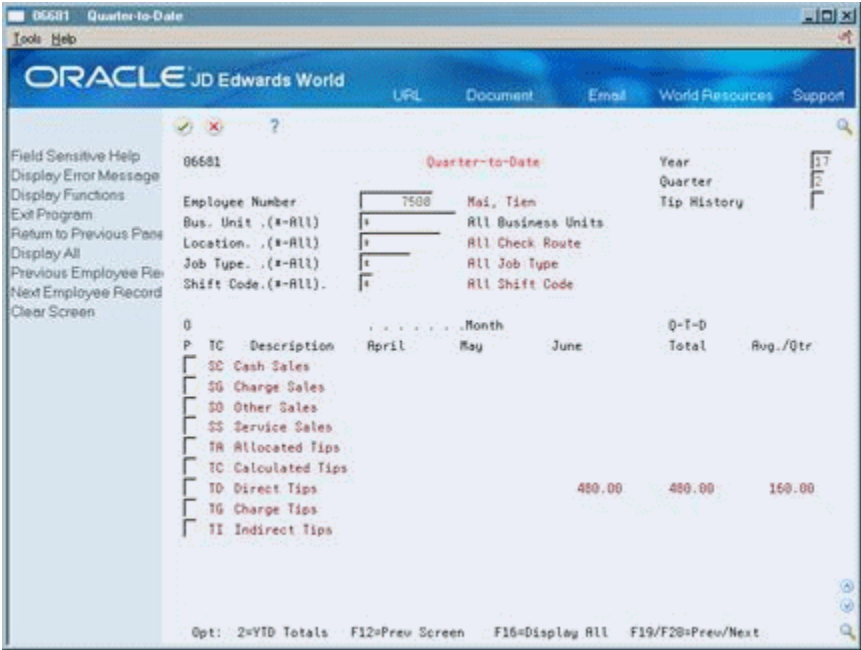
06681 Quarter-to-Date
Tools Help

ORACLE JD Edwards World
URL Document Email World Resources Support

?

Field Sensitive Help
Display Error Message
Display Functions
Exit Program
Return to Previous Pane
Display All
Previous Employee Re
Next Employee Record
Clear Screen

06681 Quarter-to-Date Year 17
Quarter 2
Employee Number 7500 Mai, Tien Tip History
Bus. Unit .(*=All) * All Business Units
Location. .(*=All) * All Check Route
Job Type. .(*=All) * All Job Type
Shift Code.(*=All). * All Shift Code

| O P | TC | Description | April | May | June | Q-T-D Total | Avg./Qtr |
|---|---|---|---|---|---|---|---|
| | SC | Cash Sales | | | | | |
| | SG | Charge Sales | | | | | |
| | SO | Other Sales | | | | | |
| | SS | Service Sales | | | | | |
| | TA | Allocated Tips | | | | | |
| | TC | Calculated Tips | | | | | |
| | TD | Direct Tips | | | 480.00 | 480.00 | 160.00 |
| | TG | Charge Tips | | | | | |
| | TI | Indirect Tips | | | | | |

. . . . . . . . Month

Opt: 2=YTD Totals F12=Prev Screen F16=Display All F19/F20=Prev/Next